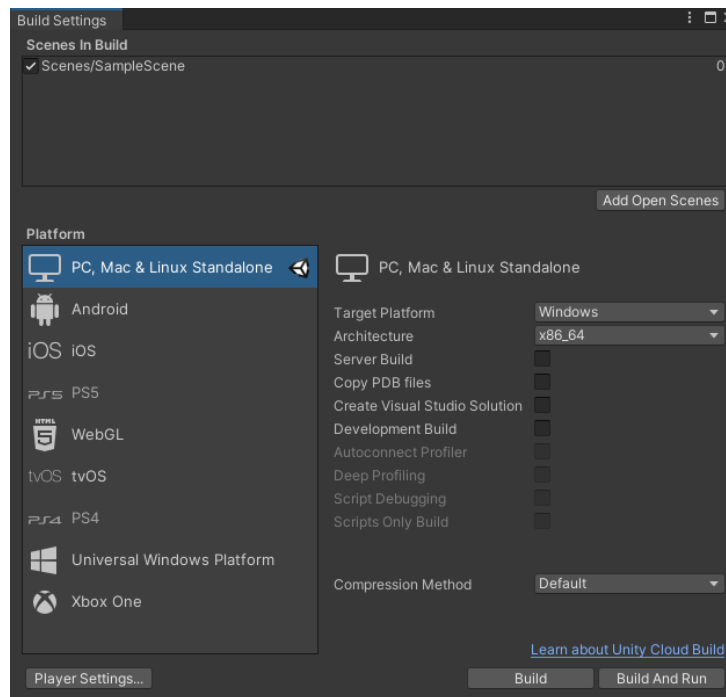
Build Settings

Scenes In Build
✓ Scenes/SampleScene 0

Add Open Scenes

Platform

PC, Mac & Linux Standalone
Android
iOS iOS
PS5 PS5
WebGL
tvOS tvOS
PS4 PS4
Universal Windows Platform
Xbox One

PC, Mac & Linux Standalone

| | |
|---|---|
| Target Platform | Windows |
| Architecture | x86_64 |
| Server Build | |
| Copy PDB files | |
| Create Visual Studio Solution | |
| Development Build | |
| Autoconnect Profiler | |
| Deep Profiling | |
| Script Debugging | |
| Scripts Only Build | |

| | |
|---|---|
| Compression Method | Default |

Learn about Unity Cloud Build

Player Settings...
Build
Build And Run